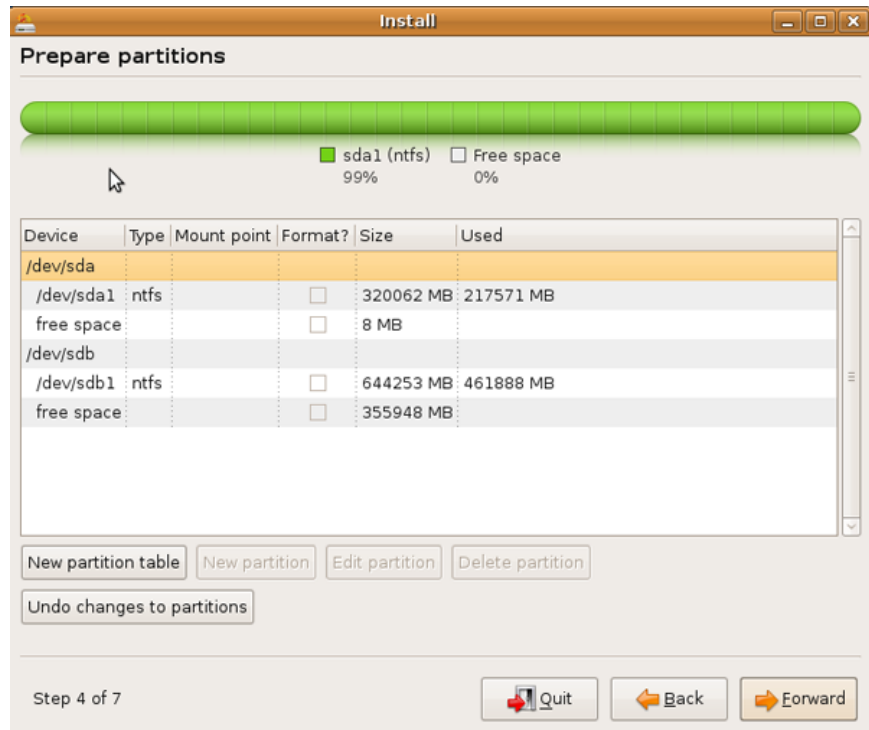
Install

Prepare partitions

sda1 (ntfs) 99%

Free space 0%

| Device | Type | Mount point | Format? | Size | Used |
|---|---|---|---|---|---|
| /dev/sda | | | | | |
| /dev/sda1 | ntfs | | | 320062 MB | 217571 MB |
| free space | | | | 8 MB | |
| /dev/sdb | | | | | |
| /dev/sdb1 | ntfs | | | 644253 MB | 461888 MB |
| free space | | | | 355948 MB | |

New partition table
New partition
Edit partition
Delete partition

Undo changes to partitions

Step 4 of 7

Quit
Back
Forward